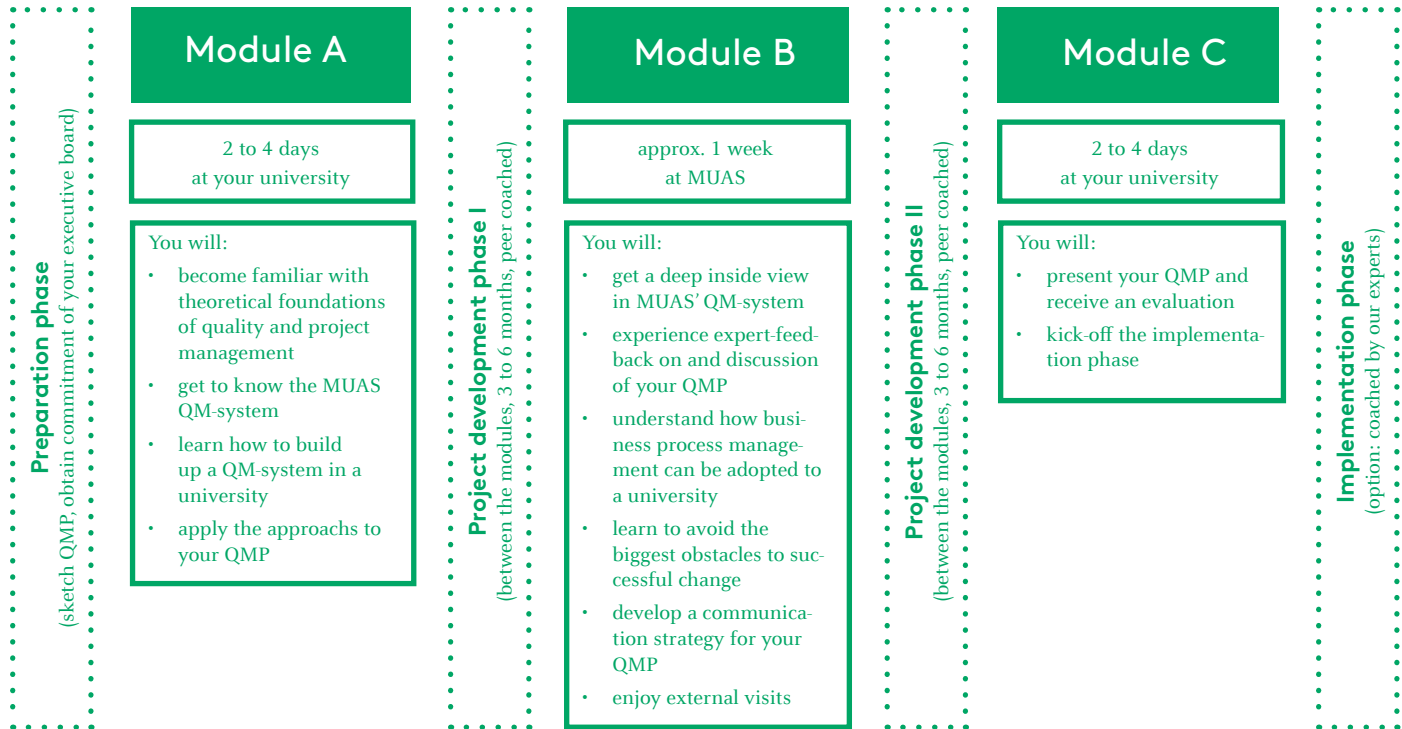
Preparation phase
(sketch QMP, obtain commitment of your executive board)

Module A

2 to 4 days
at your university

You will:
• become familiar with theoretical foundations of quality and project management
• get to know the MUAS QM-system
• learn how to build up a QM-system in a university
• apply the approachs to your QMP

Project development phase I
(between the modules, 3 to 6 months, peer coached)

Module B

approx. 1 week
at MUAS

You will:
• get a deep inside view in MUAS' QM-system
• experience expert-feedback on and discussion of your QMP
• understand how business process management can be adopted to a university
• learn to avoid the biggest obstacles to successful change
• develop a communication strategy for your QMP
• enjoy external visits

Project development phase II
(between the modules, 3 to 6 months, peer coached)

Module C

2 to 4 days
at your university

You will:
• present your QMP and receive an evaluation
• kick-off the implementation phase

Implementation phase
(option: coached by our experts)